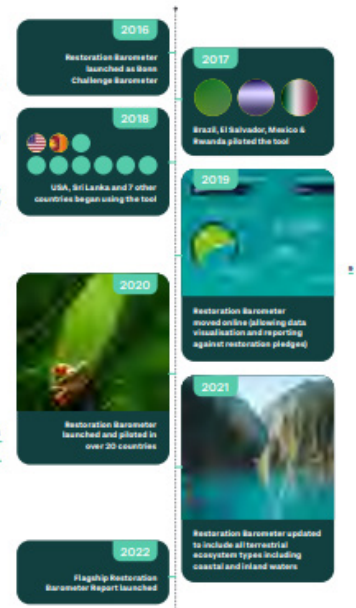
2016

Restoration Barometer launched as Bonn Challenge Barometer

2017

Brazil, El Salvador, Mexico & Rwanda piloted the tool

2018

USA, Sri Lanka and 7 other countries began using the tool

2019

Restoration Barometer moved online (allowing data visualisation and reporting against restoration pledges)

2020

Restoration Barometer launched and piloted in over 20 countries

2021

Restoration Barometer updated to include all terrestrial ecosystem types including coastal and inland waters

2022

Flagship Restoration Barometer Report launched